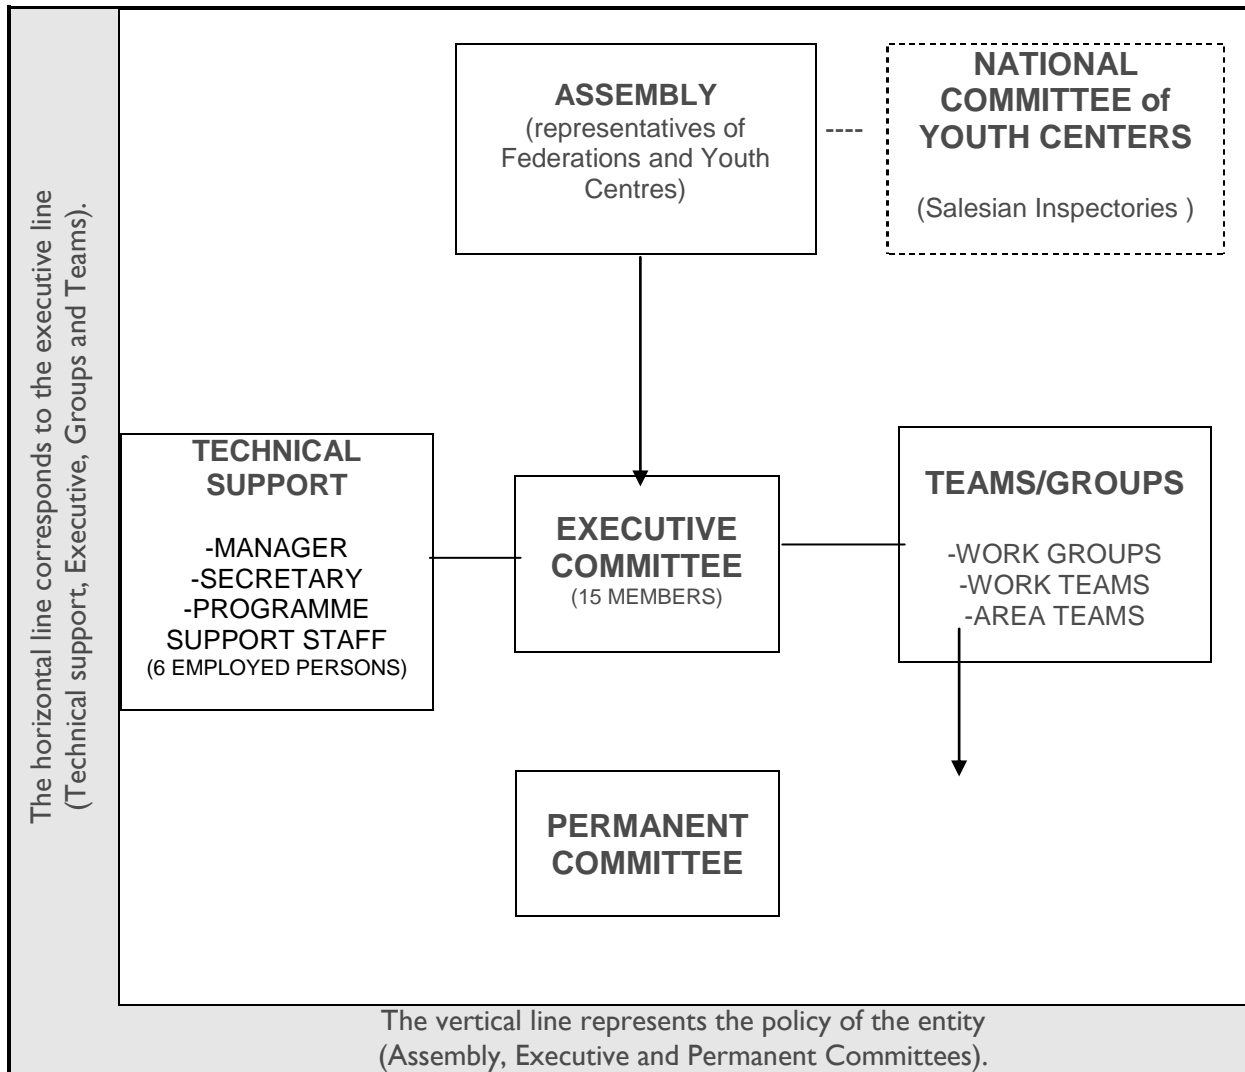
The horizontal line corresponds to the executive line (Technical support, Executive, Groups and Teams).

ASSEMBLY
(representatives of Federations and Youth Centres)

----

NATIONAL COMMITTEE of YOUTH CENTERS

(Salesian Inspectories )

TECHNICAL SUPPORT

-MANAGER
-SECRETARY
-PROGRAMME SUPPORT STAFF
(6 EMPLOYED PERSONS)

EXECUTIVE COMMITTEE
(15 MEMBERS)

TEAMS/GROUPS

-WORK GROUPS
-WORK TEAMS
-AREA TEAMS

PERMANENT COMMITTEE

The vertical line represents the policy of the entity
(Assembly, Executive and Permanent Committees).